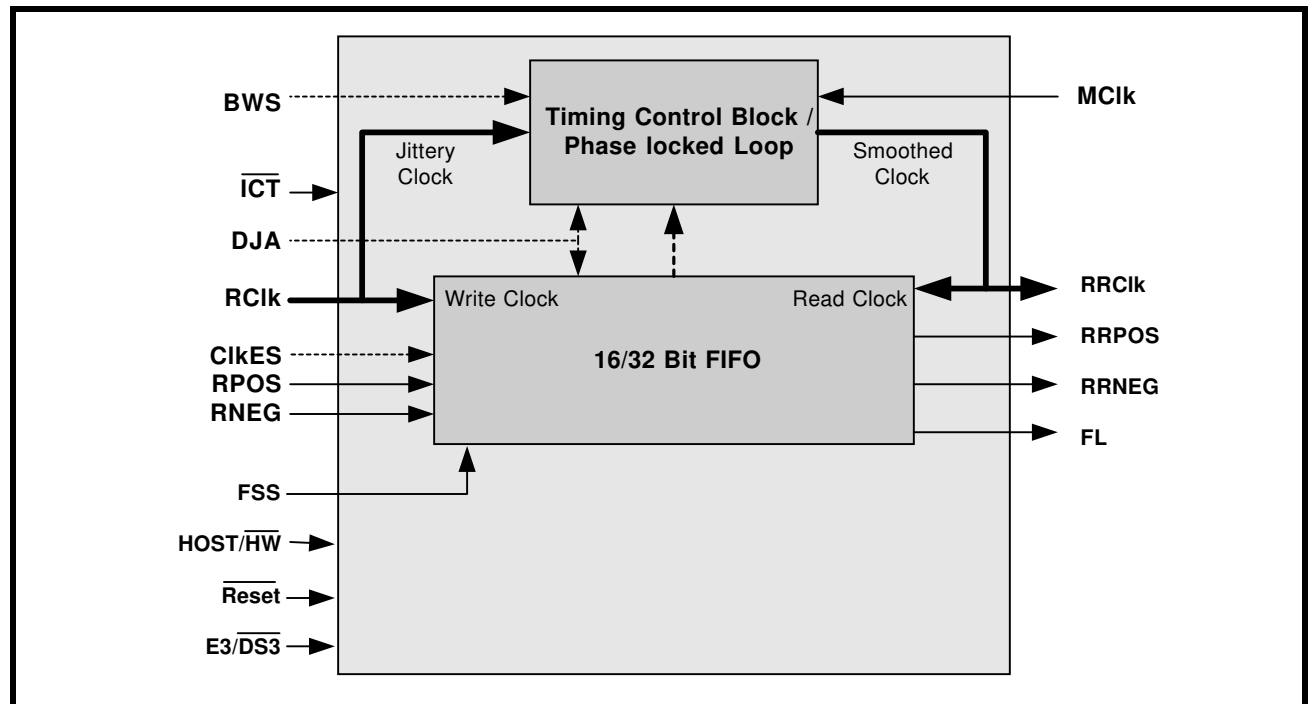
BWS

$\overline{ICT}$

DJA

RClk

ClkES

RPOS

RNEG

FSS

HOST/$\overline{HW}$

$\overline{Reset}$

E3/$\overline{DS3}$

Jittery Clock

Timing Control Block / Phase locked Loop

Smoothed Clock

MClk

Write Clock

Read Clock

16/32 Bit FIFO

RRClk

RRPOS

RRNEG

FL